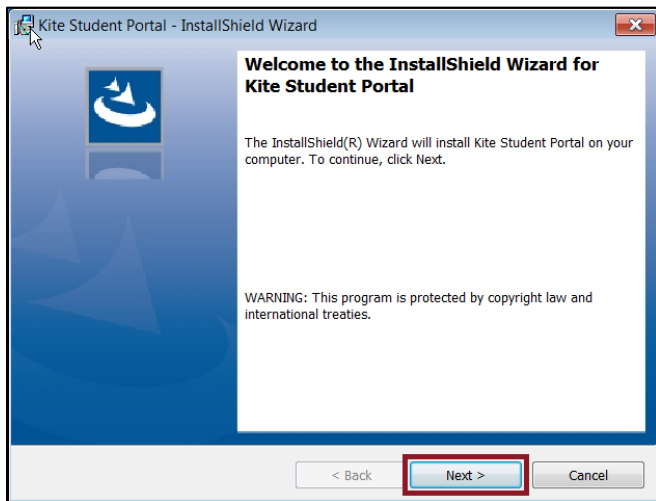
Kite Student Portal - InstallShield Wizard

Welcome to the InstallShield Wizard for Kite Student Portal

The InstallShield(R) Wizard will install Kite Student Portal on your computer. To continue, click Next.

WARNING: This program is protected by copyright law and international treaties.

< Back

Next >

Cancel